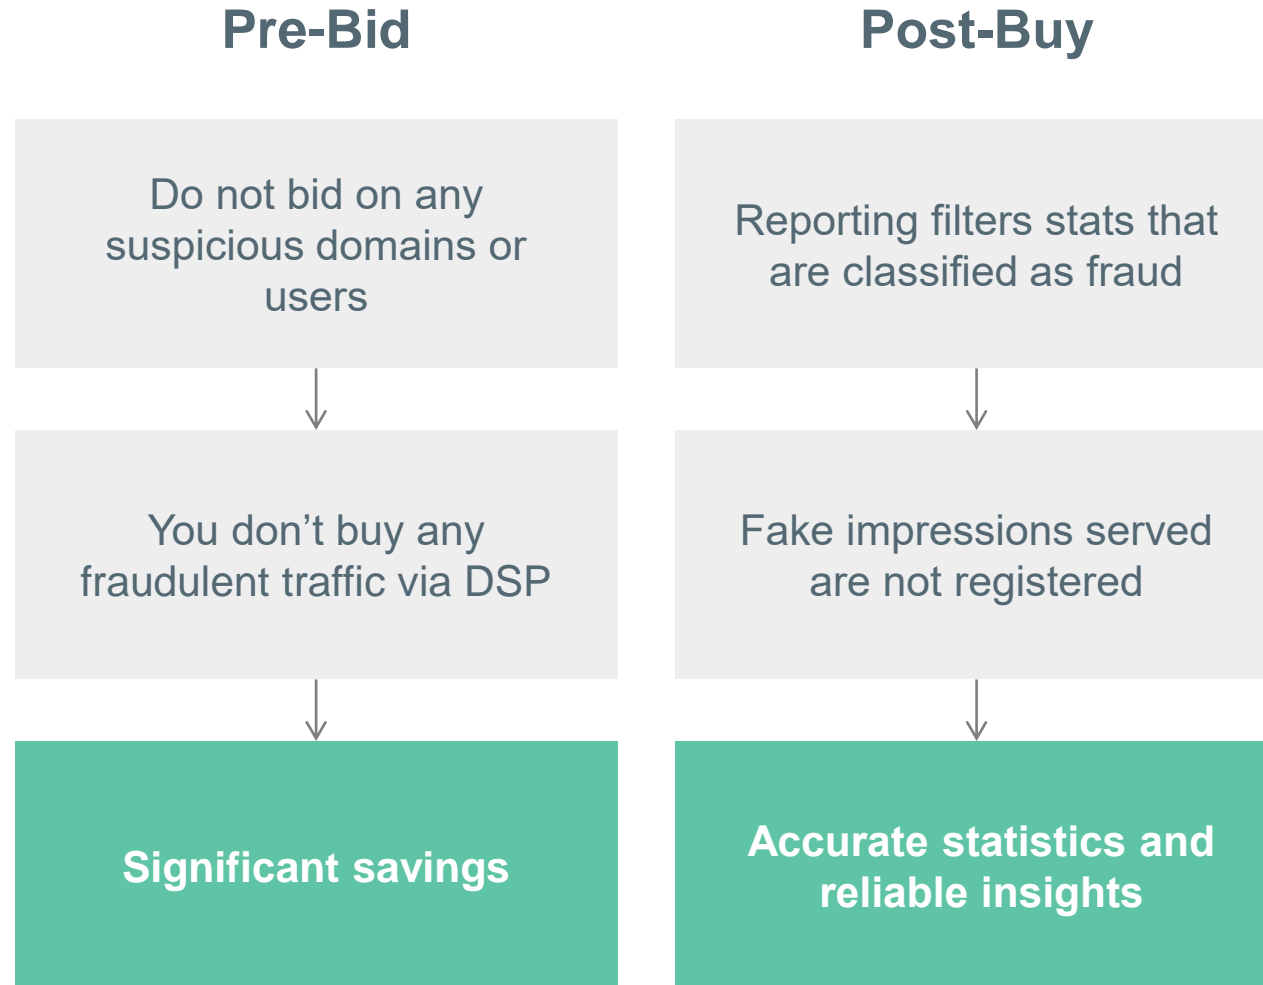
Pre-Bid

Do not bid on any suspicious domains or users

You don’t buy any fraudulent traffic via DSP

Significant savings

Post-Buy

Reporting filters stats that are classified as fraud

Fake impressions served are not registered

Accurate statistics and reliable insights